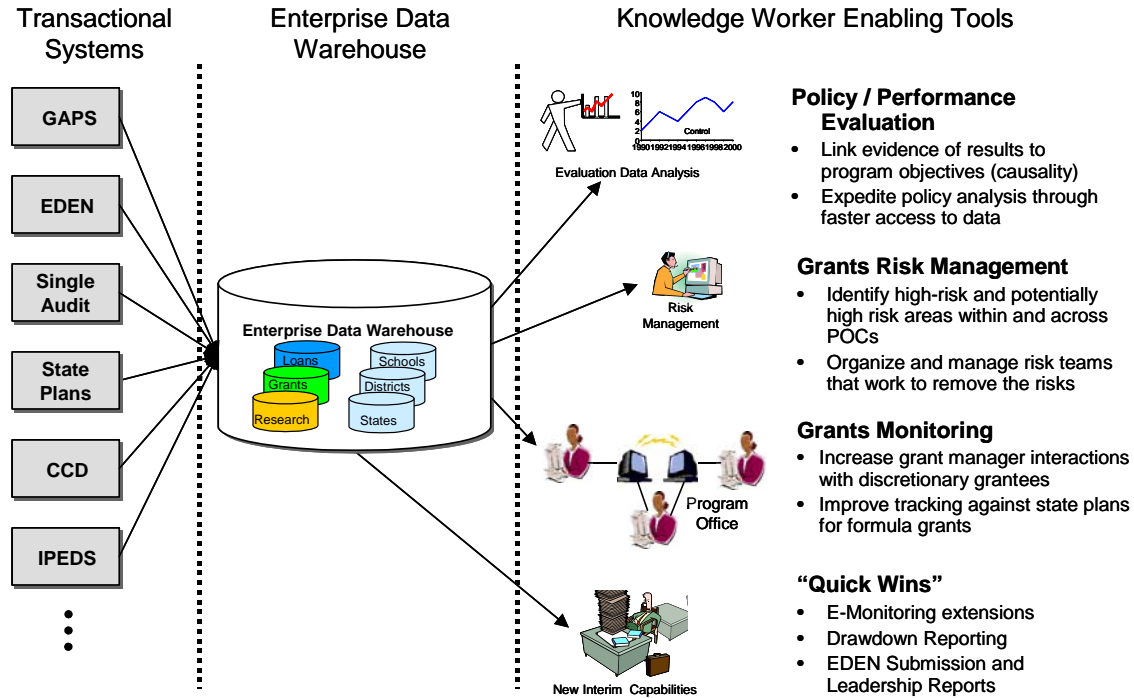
Transactional Systems

Enterprise Data Warehouse

Knowledge Worker Enabling Tools

GAPS

EDEN

Single Audit

State Plans

CCD

IPEDS

Enterprise Data Warehouse

Loans

Grants

Research

Schools

Districts

States

10
8
6
4
2
0
Control
1990 1992 1994 1996 1998 2000

Evaluation Data Analysis

Risk Management

Program Office

New Interim Capabilities

Policy / Performance Evaluation
• Link evidence of results to program objectives (causality)
• Expedite policy analysis through faster access to data

Grants Risk Management
• Identify high-risk and potentially high risk areas within and across POCs
• Organize and manage risk teams that work to remove the risks

Grants Monitoring
• Increase grant manager interactions with discretionary grantees
• Improve tracking against state plans for formula grants

"Quick Wins"
• E-Monitoring extensions
• Drawdown Reporting
• EDEN Submission and Leadership Reports